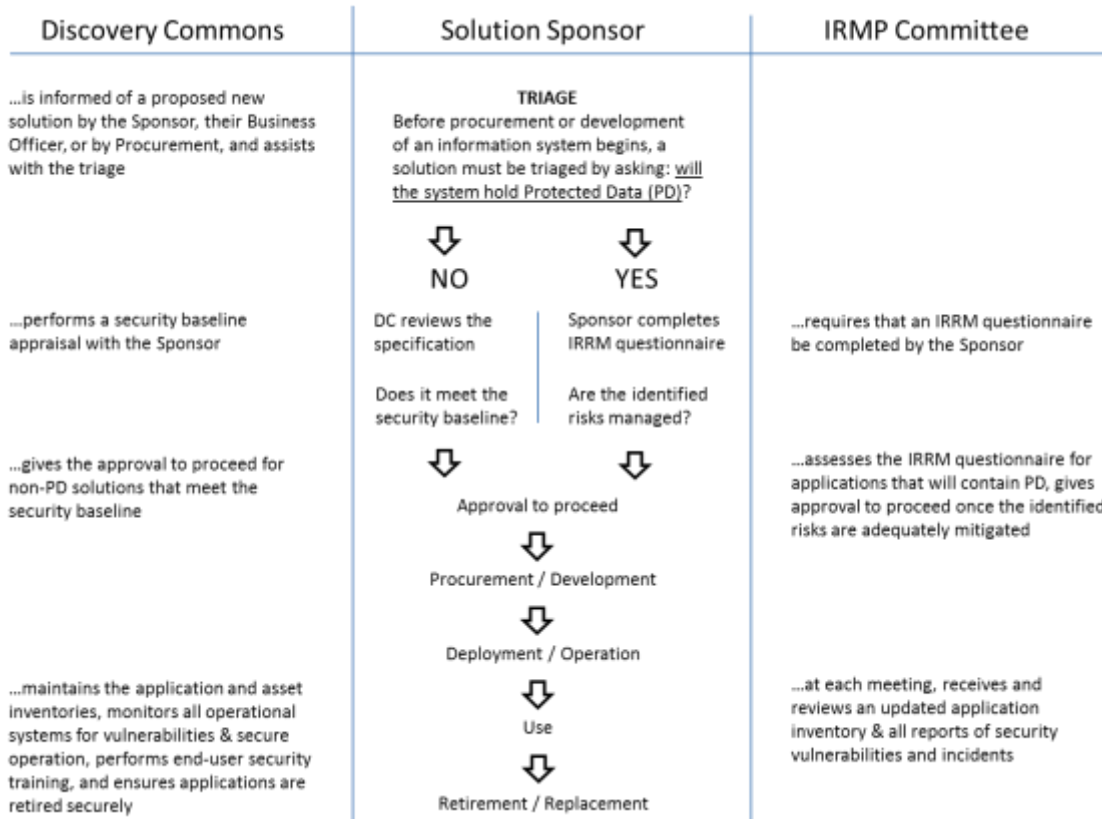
Discovery Commons

Solution Sponsor

IRMP Committee

...is informed of a proposed new solution by the Sponsor, their Business Officer, or by Procurement, and assists with the triage

TRIAGE
Before procurement or development of an information system begins, a solution must be triaged by asking: will the system hold Protected Data (PD)?

NO

YES

...performs a security baseline appraisal with the Sponsor

DC reviews the specification

Does it meet the security baseline?

Sponsor completes IRRM questionnaire

Are the identified risks managed?

...requires that an IRRM questionnaire be completed by the Sponsor

...gives the approval to proceed for non-PD solutions that meet the security baseline

Approval to proceed

...assesses the IRRM questionnaire for applications that will contain PD, gives approval to proceed once the identified risks are adequately mitigated

Procurement / Development

Deployment / Operation

...maintains the application and asset inventories, monitors all operational systems for vulnerabilities & secure operation, performs end-user security training, and ensures applications are retired securely

Use

Retirement / Replacement

...at each meeting, receives and reviews an updated application inventory & all reports of security vulnerabilities and incidents